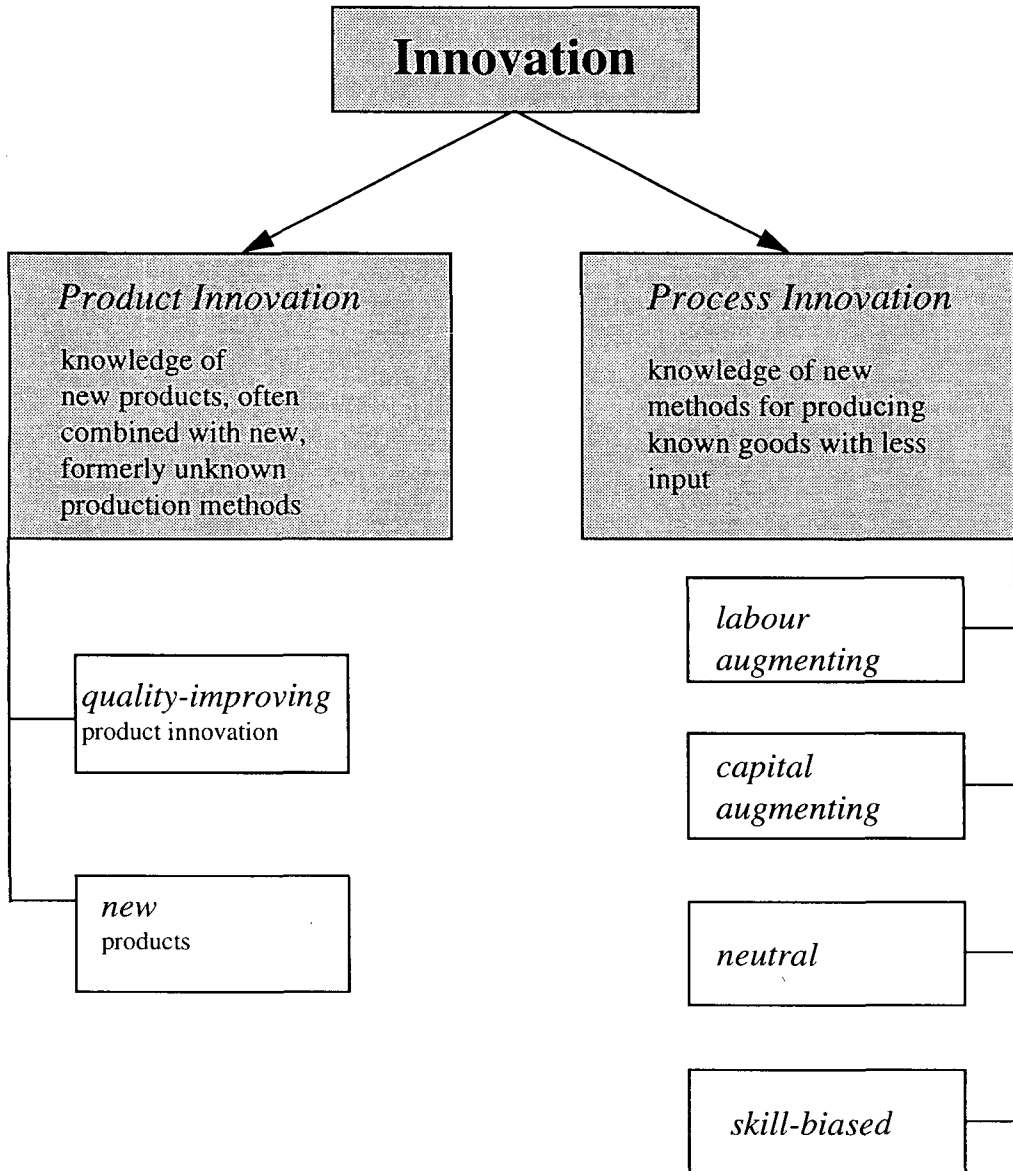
Innovation

Product Innovation

knowledge of new products, often combined with new, formerly unknown production methods

Process Innovation

knowledge of new methods for producing known goods with less input

quality-improving
product innovation

new
products

labour
augmenting

capital
augmenting

neutral

skill-biased